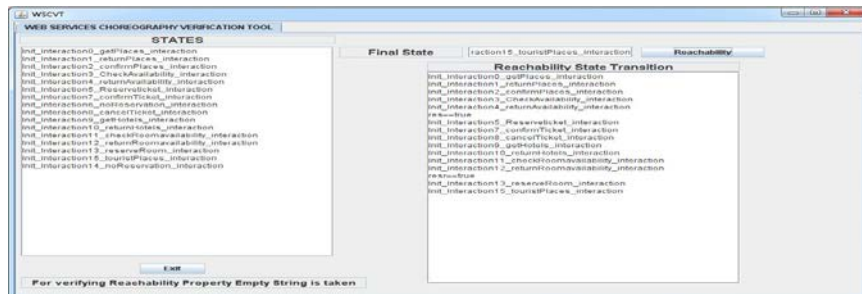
WSCVT

WEB SERVICES CHOREOGRAPHY VERIFICATION TOOL

STATES

Init_Interaction0_getPlaces_interaction
Init_Interaction1_returnPlaces_interaction
Init_Interaction2_confirmPlaces_interaction
Init_Interaction3_CheckAvailability_interaction
Init_Interaction4_returnAvailability_interaction
Init_Interaction5_Reserveticket_interaction
Init_Interaction7_confirmTicket_interaction
Init_Interaction6_noReservation_interaction
Init_Interaction8_cancelTicket_interaction
Init_Interaction9_getHotels_interaction
Init_Interaction10_returnHotels_interaction
Init_Interaction11_checkRoomavailability_interaction
Init_Interaction12_returnRoomavailability_interaction
Init_Interaction13_reserveRoom_interaction
Init_Interaction15_touristPlaces_interaction
Init_Interaction14_noReservation_interaction

Exit

For verifying Reachability Property Empty String is taken

Final State

raction15_touristPlaces_interaction

Reachability

Reachability State Transition

Init_Interaction0_getPlaces_interaction
Init_Interaction1_returnPlaces_interaction
Init_Interaction2_confirmPlaces_interaction
Init_Interaction3_CheckAvailability_interaction
Init_Interaction4_returnAvailability_interaction
res==true
Init_Interaction5_Reserveticket_interaction
Init_Interaction7_confirmTicket_interaction
Init_Interaction8_cancelTicket_interaction
Init_Interaction9_getHotels_interaction
Init_Interaction10_returnHotels_interaction
Init_Interaction11_checkRoomavailability_interaction
Init_Interaction12_returnRoomavailability_interaction
res==true
Init_Interaction13_reserveRoom_interaction
Init_Interaction15_touristPlaces_interaction